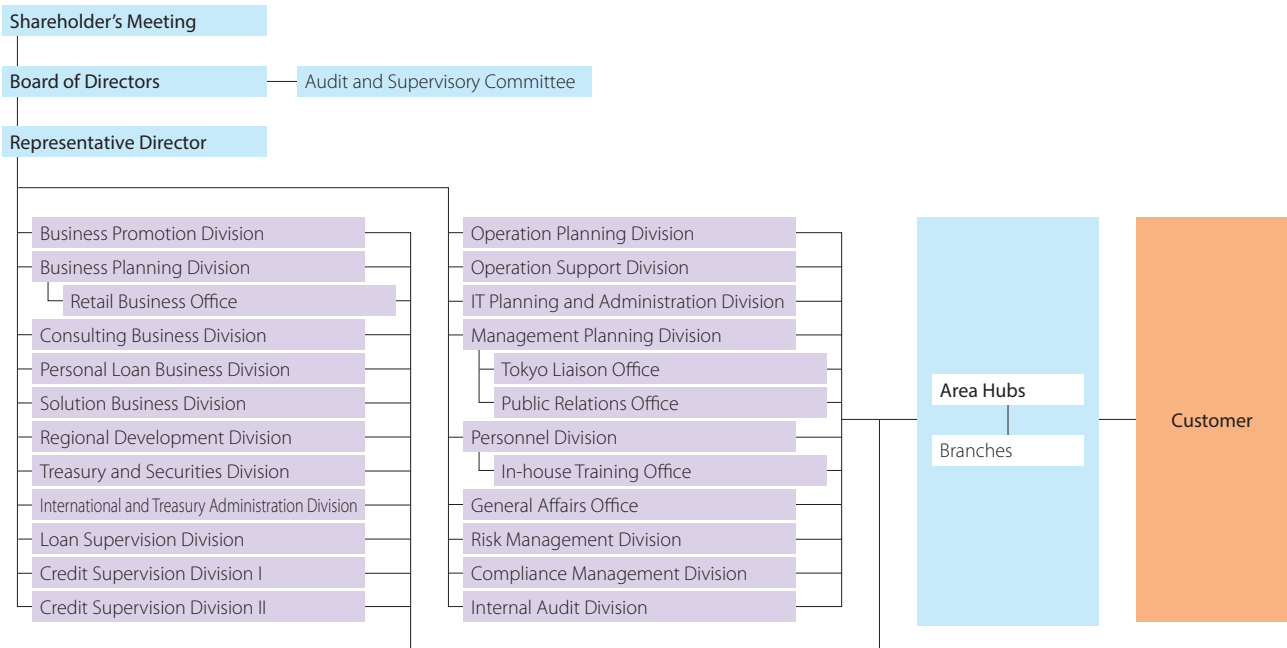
Shareholder's Meeting

Board of Directors

Audit and Supervisory Committee

Representative Director

Business Promotion Division

Business Planning Division

Retail Business Office

Consulting Business Division

Personal Loan Business Division

Solution Business Division

Regional Development Division

Treasury and Securities Division

International and Treasury Administration Division

Loan Supervision Division

Credit Supervision Division I

Credit Supervision Division II

Operation Planning Division

Operation Support Division

IT Planning and Administration Division

Management Planning Division

Tokyo Liaison Office

Public Relations Office

Personnel Division

In-house Training Office

General Affairs Office

Risk Management Division

Compliance Management Division

Internal Audit Division

Area Hubs

Branches

Customer